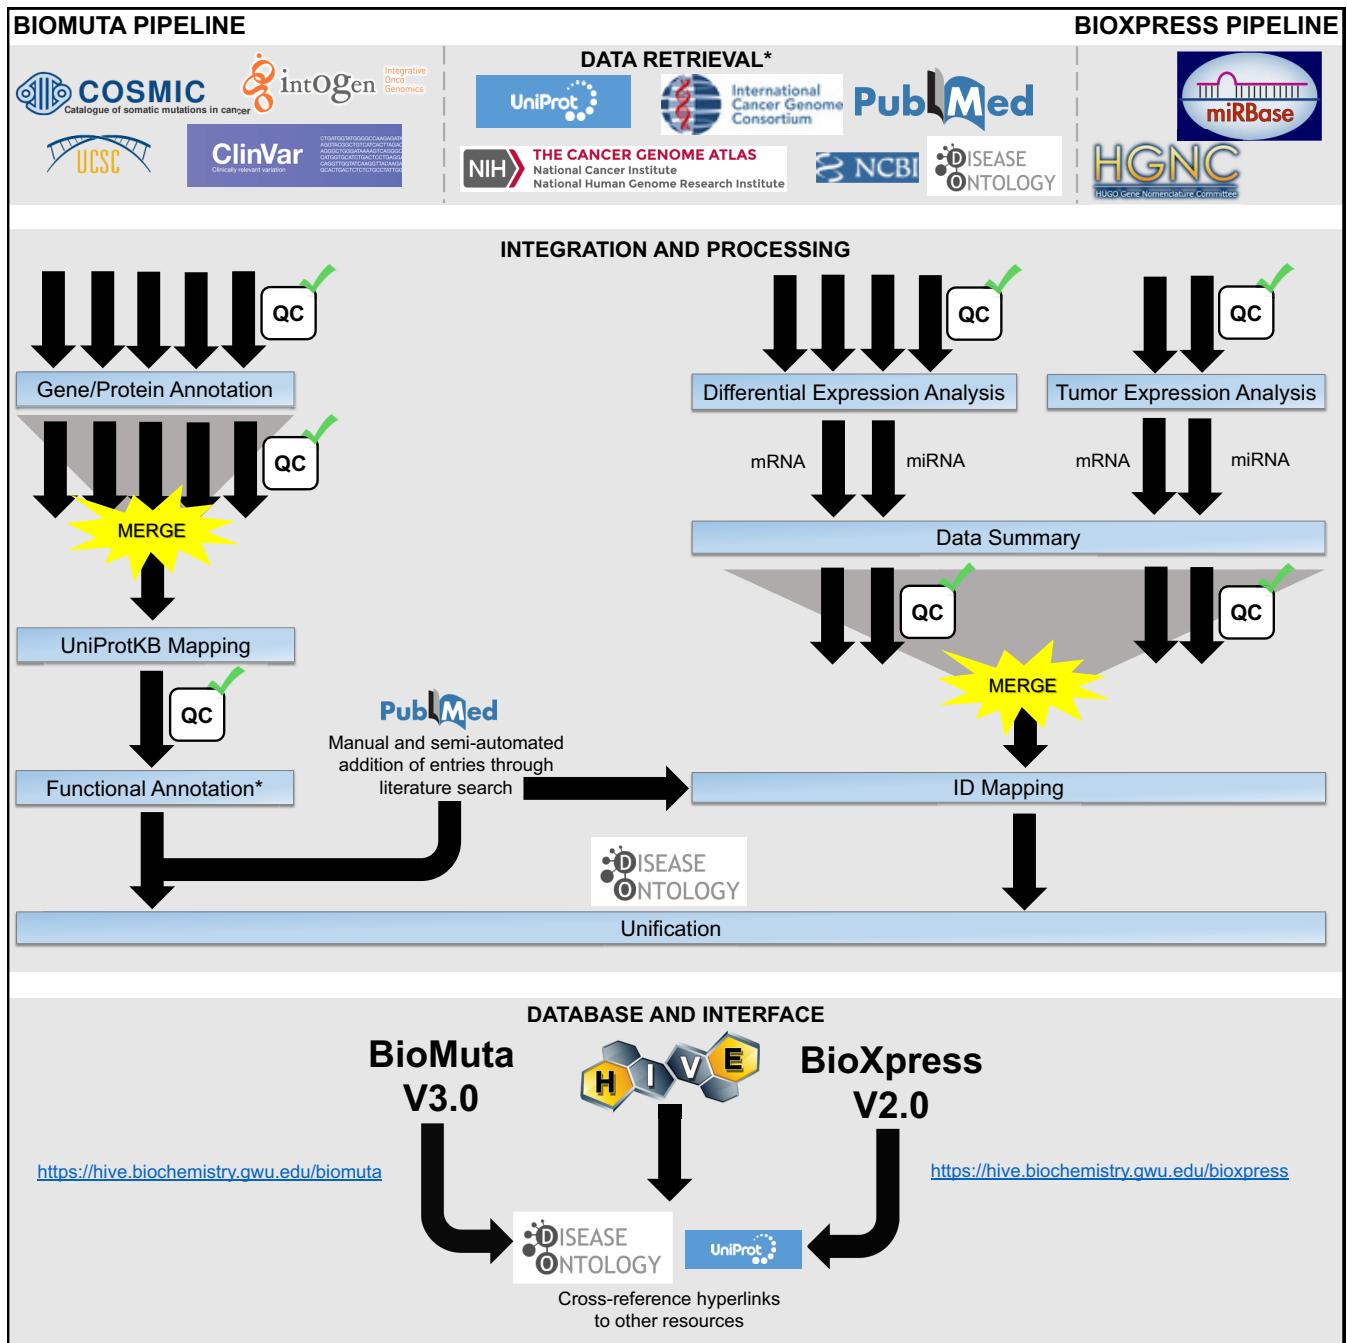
BIOMUTA PIPELINE

BIOXPRESS PIPELINE

DATA RETRIEVAL*

COSMIC Catalogue of somatic mutations in cancer

intOGen Integrative Onco Genomics

UCSC

ClinVar Clinically relevant variation

UniProt

International Cancer Genome Consortium

PubMed

NIH THE CANCER GENOME ATLAS National Cancer Institute National Human Genome Research Institute

NCBI

DISEASE ONTOLOGY

miRBase

HGNC HUGO Gene Nomenclature Committee

INTEGRATION AND PROCESSING

QC

Gene/Protein Annotation

QC

MERGE

UniProtKB Mapping

QC

Functional Annotation*

PubMed

Manual and semi-automated addition of entries through literature search

QC

Differential Expression Analysis

QC

Tumor Expression Analysis

mRNA

miRNA

mRNA

miRNA

Data Summary

QC

QC

MERGE

ID Mapping

DISEASE ONTOLOGY

Unification

DATABASE AND INTERFACE

BioMuta V3.0

HIVE

BioXpress V2.0

https://hive.biochemistry.gwu.edu/biomuta

https://hive.biochemistry.gwu.edu/bioxpress

DISEASE ONTOLOGY

UniProt

Cross-reference hyperlinks to other resources